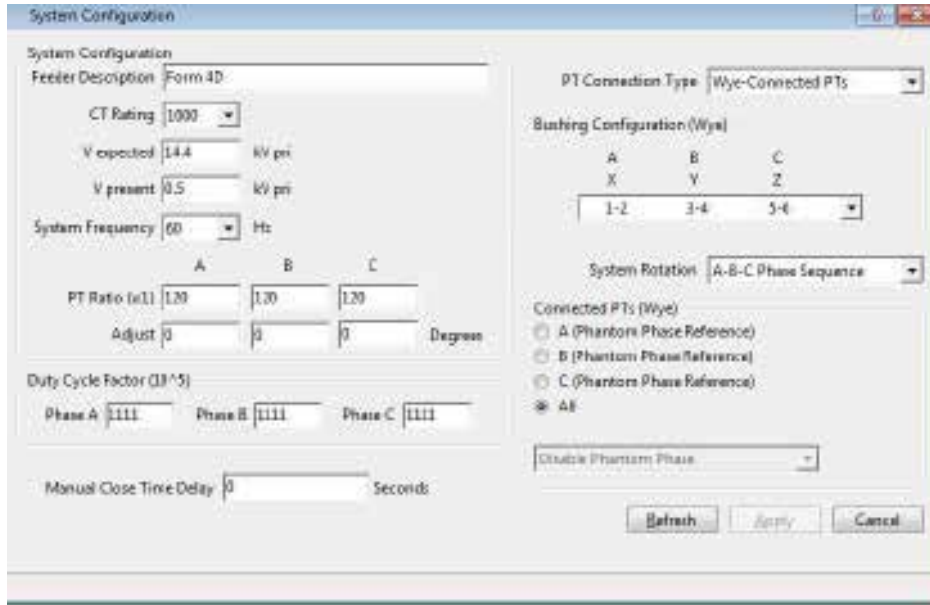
System Configuration

System Configuration

Feeder Description Form 4D

CT Rating 1000

V expected 14.4 kV pri

V present 0.5 kV pri

System Frequency 60 Hz

A B C

PT Ratio (x1:1) 120 120 120

Adjust 0 0 0 Degrees

Duty Cycle Factor (10^5)

Phase A 1111 Phase B 1111 Phase C 1111

Manual Close Time Delay 0 Seconds

PT Connection Type Wye-Connected PTs

Bushing Configuration (Wye)

| A | B | C |
|---|---|---|
| X | Y | Z |
| 1-2 | 3-4 | 5-6 |

System Rotation A-B-C Phase Sequence

Connected PTs (Wye)

A (Phantom Phase Reference)

B (Phantom Phase Reference)

C (Phantom Phase Reference)

All

Disable Phantom Phase

Refresh Apply Cancel